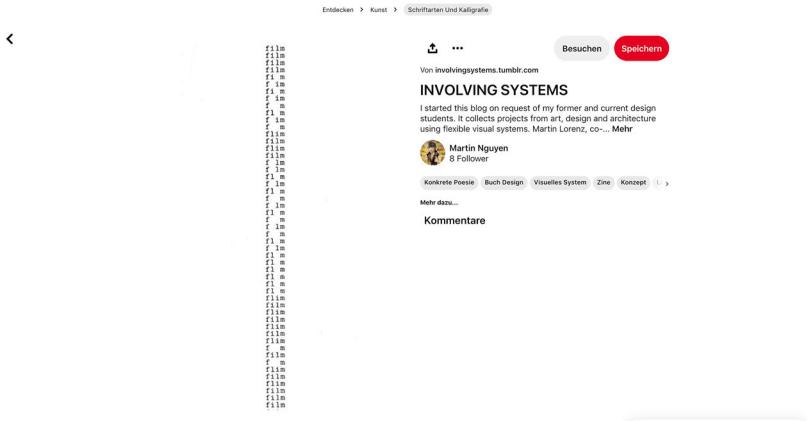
Entdecken > Kunst > Schriftarten Und Kalligrafie

film
film
film
film
fi m
f im
fi m
f im
f m
fl m
f im
f m
flim
film
flim
film
f lm
f lm
fl m
f lm
fl m
f m
f lm
fl m
f m
f lm
f m
fl m
f lm
fl m
fl m
fl m
fl m
fl m
flim
flim
film
flim
film
flim
f m
film
f m
flim
flim
flim
film
film
film

Besuchen
Speichern

Von involvingsystems.tumblr.com

INVOLVING SYSTEMS

I started this blog on request of my former and current design students. It collects projects from art, design and architecture using flexible visual systems. Martin Lorenz, co-... Mehr

Martin Nguyen
8 Follower

Konkrete Poesie
Buch Design
Visuelles System
Zine
Konzept

Mehr dazu...

Kommentare